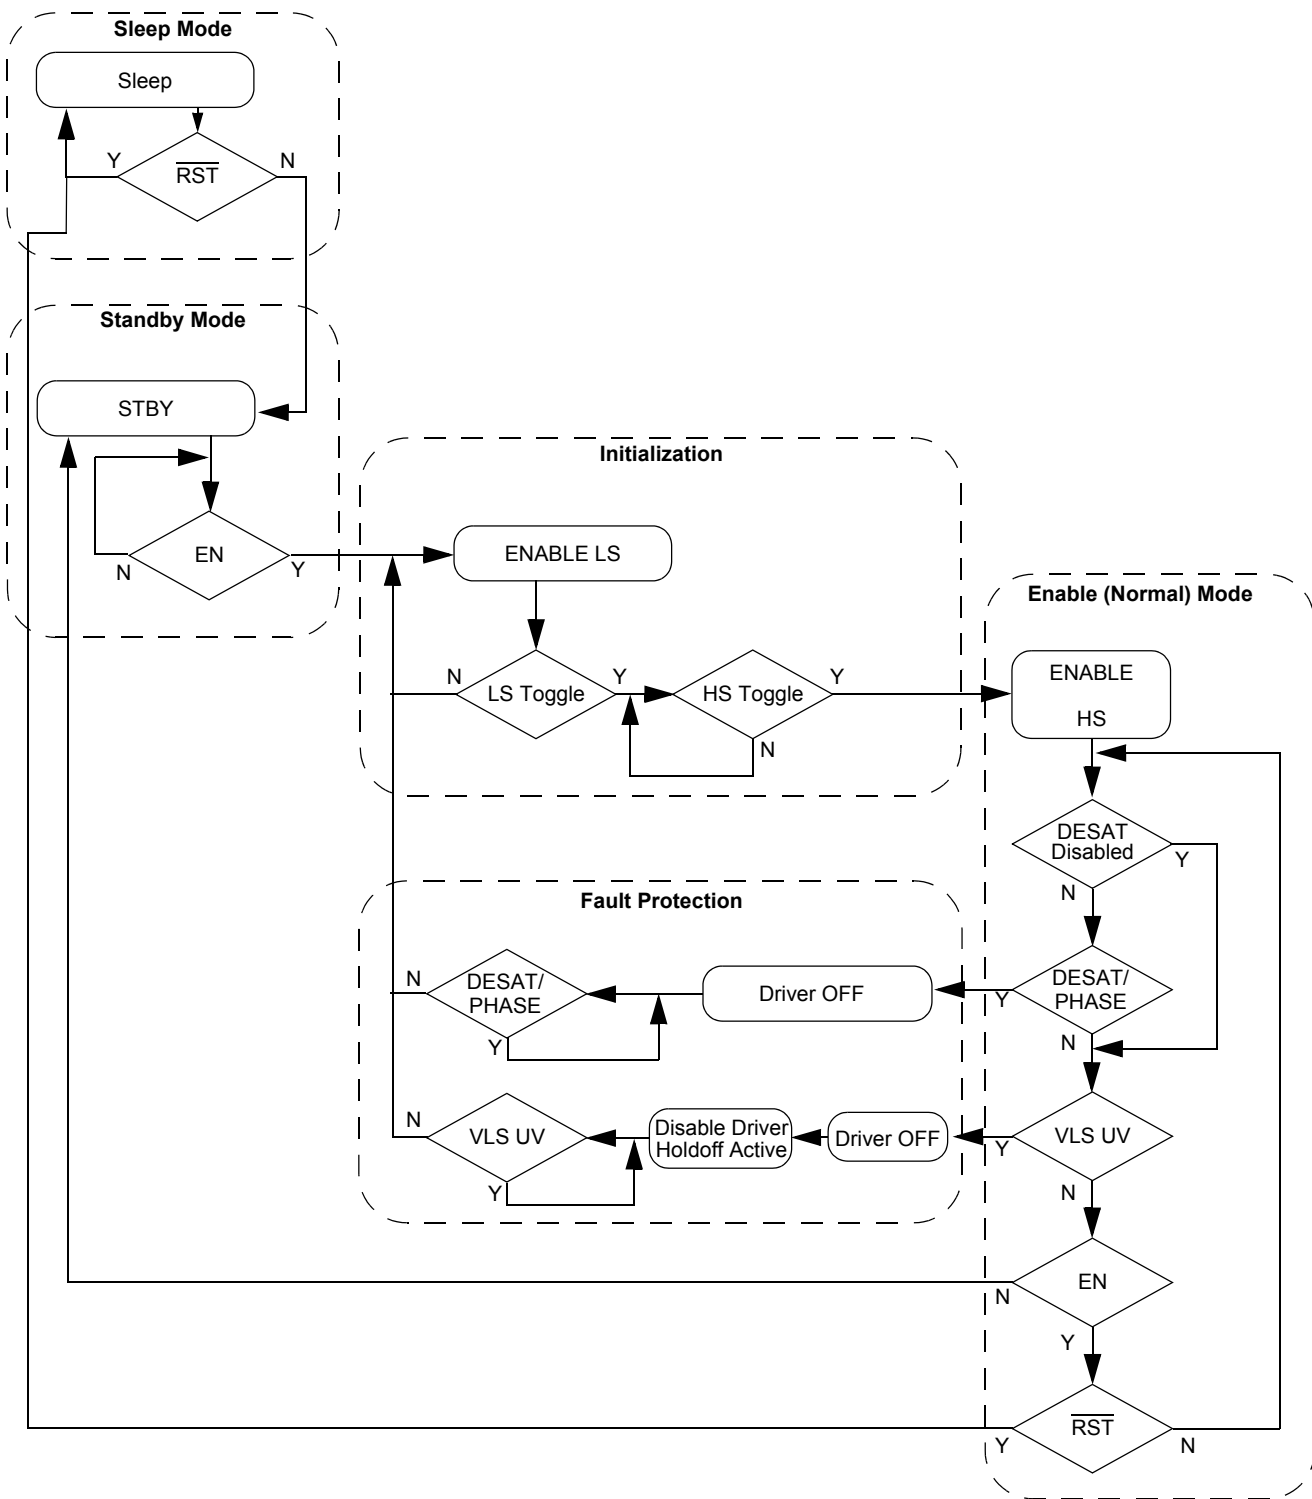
Sleep Mode

Sleep

Y

$\overline{RST}$

N

Standby Mode

STBY

EN

N

Y

Initialization

ENABLE LS

N

LS Toggle

Y

HS Toggle

Y

N

Enable (Normal) Mode

ENABLE

HS

DESAT Disabled

Y

N

Fault Protection

N

DESAT/ PHASE

Y

Driver OFF

Y

DESAT/ PHASE

N

N

VLS UV

Y

Disable Driver Holdoff Active

Driver OFF

Y

VLS UV

N

EN

N

Y

$\overline{RST}$

Y

N